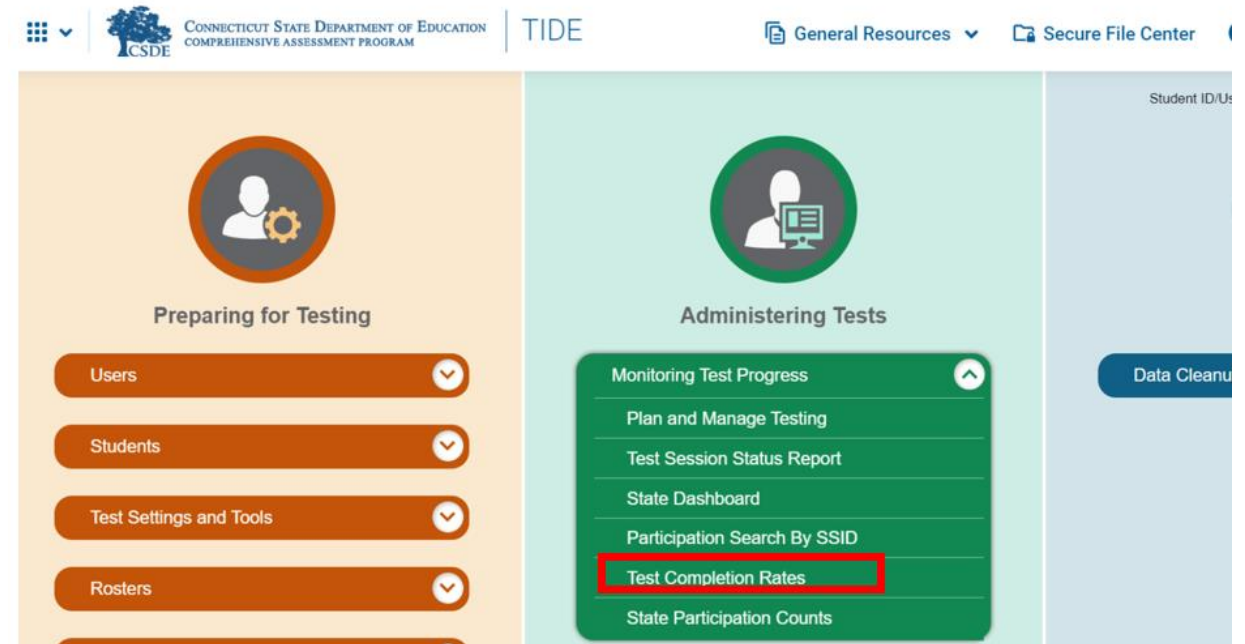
CSDE
Connecticut State Department of Education
Comprehensive Assessment Program

TIDE

General Resources

Secure File Center

Student ID/Us

Preparing for Testing

Users

Students

Test Settings and Tools

Rosters

Administering Tests

Monitoring Test Progress

Plan and Manage Testing

Test Session Status Report

State Dashboard

Participation Search By SSID

Test Completion Rates

State Participation Counts

Data Cleanu